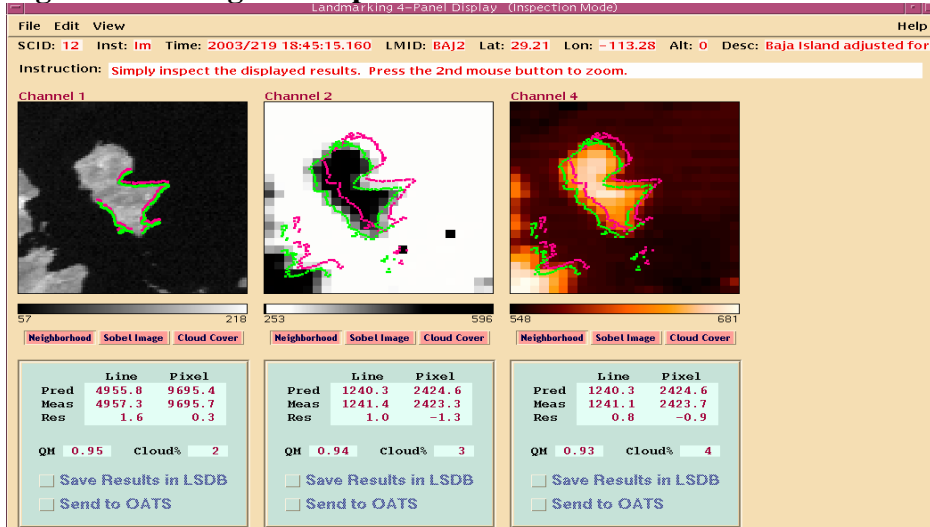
Landmarking 4-Panel Display (Inspection Mode)

File Edit View Help

SCID: 12 Inst: Im Time: 2003/219 18:45:15.160 LMID: BAJ2 Lat: 29.21 Lon: -113.28 Alt: 0 Desc: Baja Island adjusted for

Instruction: Simply inspect the displayed results. Press the 2nd mouse button to zoom.

Channel 1

57 218

Neighborhood Sobel Image Cloud Cover

| | Line | Pixel |
|---|---|---|
| Pred | 4955.8 | 9695.4 |
| Meas | 4957.3 | 9695.7 |
| Res | 1.6 | 0.3 |

QM 0.95 Cloud% 2

Save Results in LSDB

Send to OATS

Channel 2

253 596

Neighborhood Sobel Image Cloud Cover

| | Line | Pixel |
|---|---|---|
| Pred | 1240.3 | 2424.6 |
| Meas | 1241.4 | 2423.3 |
| Res | 1.0 | -1.3 |

QM 0.94 Cloud% 3

Save Results in LSDB

Send to OATS

Channel 4

548 681

Neighborhood Sobel Image Cloud Cover

| | Line | Pixel |
|---|---|---|
| Pred | 1240.3 | 2424.6 |
| Meas | 1241.1 | 2423.7 |
| Res | 0.8 | -0.9 |

QM 0.93 Cloud% 4

Save Results in LSDB

Send to OATS